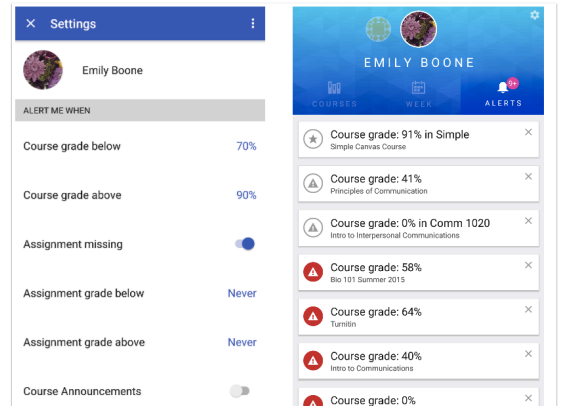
Settings

Emily Boone

ALERT ME WHEN

Course grade below 70%

Course grade above 90%

Assignment missing

Assignment grade below Never

Assignment grade above Never

Course Announcements

EMILY BOONE

COURSES WEEK ALERTS 9+

Course grade: 91% in Simple
Simple Canvas Course

Course grade: 41%
Principles of Communication

Course grade: 0% in Comm 1020
Intro to Interpersonal Communications

Course grade: 58%
Bio 101 Summer 2015

Course grade: 64%
Turnitin

Course grade: 40%
Intro to Communications

Course grade: 0%